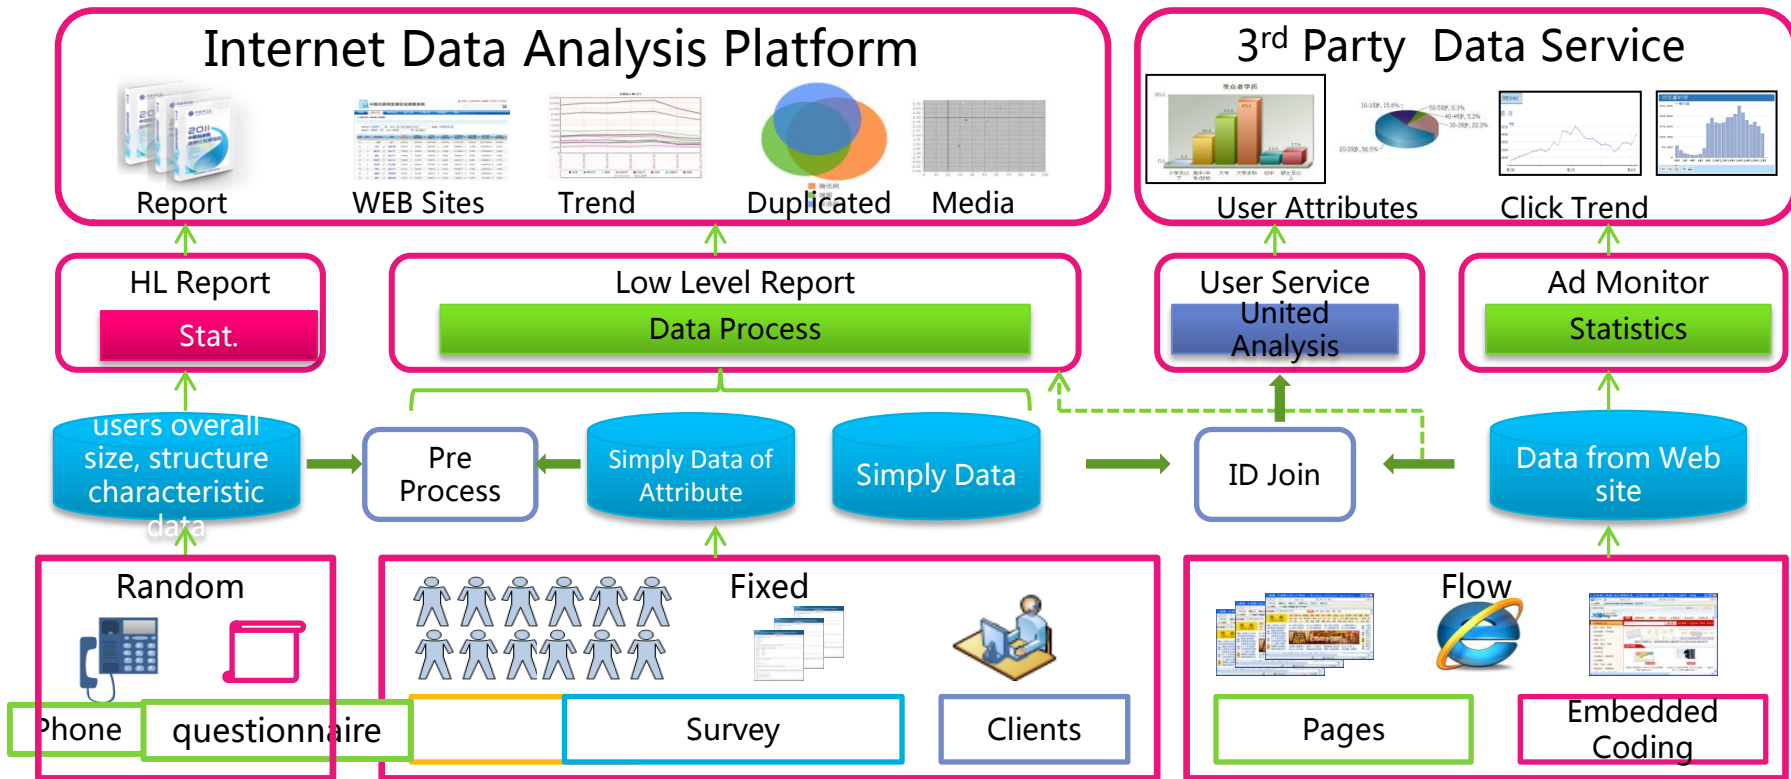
Internet Data Analysis Platform

Report WEB Sites Trend Duplicated Media

3$^{rd}$ Party Data Service

User Attributes Click Trend

HL Report

Stat.

Low Level Report

Data Process

User Service

United Analysis

Ad Monitor

Statistics

users overall size, structure characteristic data

Pre Process

Simply Data of Attribute

Simply Data

ID Join

Data from Web site

Random

Phone questionnaire

Fixed

Survey

Clients

Flow

Pages

Embedded Coding